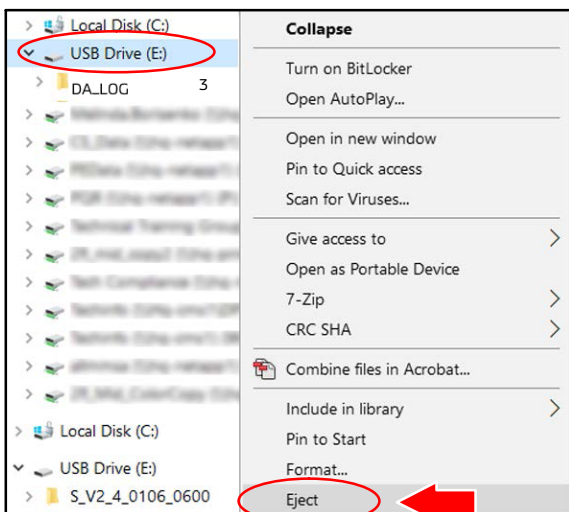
Local Disk (C:)
USB Drive (E:)
DA_LOG
3
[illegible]
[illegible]
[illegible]
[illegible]
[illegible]
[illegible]
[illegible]
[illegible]
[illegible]
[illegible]
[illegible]
Local Disk (C:)
USB Drive (E:)
S_V2_4_0106_0600

Collapse
Turn on BitLocker
Open AutoPlay...
Open in new window
Pin to Quick access
Scan for Viruses...
Give access to
Open as Portable Device
7-Zip
CRC SHA
Combine files in Acrobat...
Include in library
Pin to Start
Format...
Eject